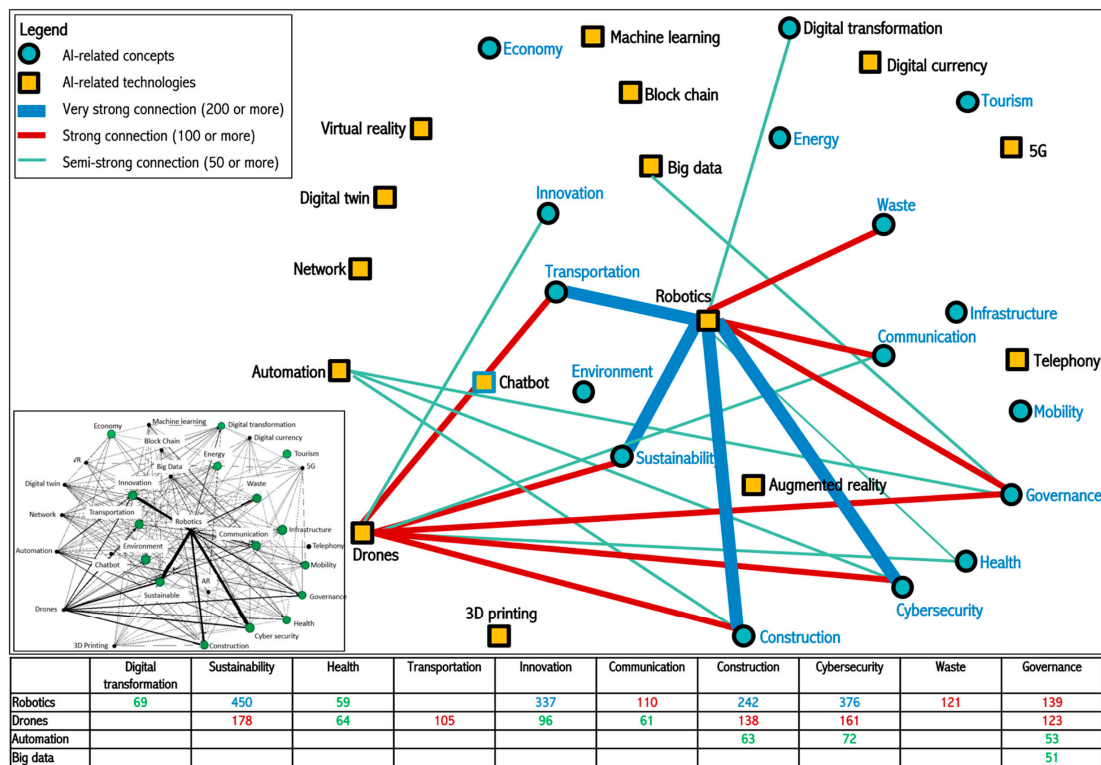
Legend
AI-related concepts
AI-related technologies
Very strong connection (200 or more)
Strong connection (100 or more)
Semi-strong connection (50 or more)

Economy
Machine learning
Digital transformation
Digital currency
Block chain
Tourism
Virtual reality
Energy
5G
Big data
Digital twin
Innovation
Waste
Network
Transportation
Robotics
Infrastructure
Communication
Telephony
Automation
Chatbot
Environment
Mobility
Sustainability
Augmented reality
Governance
Drones
Health
Cybersecurity
3D printing
Construction

Economy
Machine learning
Digital transformation
Block Chain
Digital currency
VR
Big Data
Energy
Tourism
5G
Digital twin
Innovation
Waste
Network
Transportation
Robotics
Infrastructure
Communication
Telephony
Automation
Environment
Mobility
Chatbot
AR
Drones
Sustainable
Governance
Health
3D Printing
Cyber security
Construction

| | Digital transformation | Sustainability | Health | Transportation | Innovation | Communication | Construction | Cybersecurity | Waste | Governance |
|---|---|---|---|---|---|---|---|---|---|---|
| Robotics | 69 | 450 | 59 | | 337 | 110 | 242 | 376 | 121 | 139 |
| Drones | | 178 | 64 | 105 | 96 | 61 | 138 | 161 | | 123 |
| Automation | | | | | | | 63 | 72 | | 53 |
| Big data | | | | | | | | | | 51 |